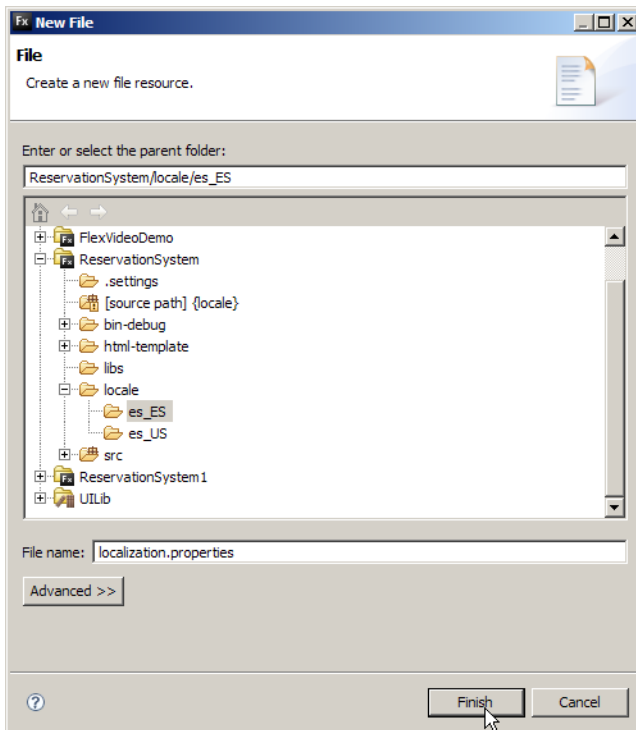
Fx New File

File
Create a new file resource.

Enter or select the parent folder:
ReservationSystem/locale/es_ES

FlexVideoDemo
ReservationSystem
.settings
[source path] {locale}
bin-debug
html-template
libs
locale
es_ES
es_US
src
ReservationSystem1
UILib

File name: localization.properties

Advanced >>

?

Finish
Cancel